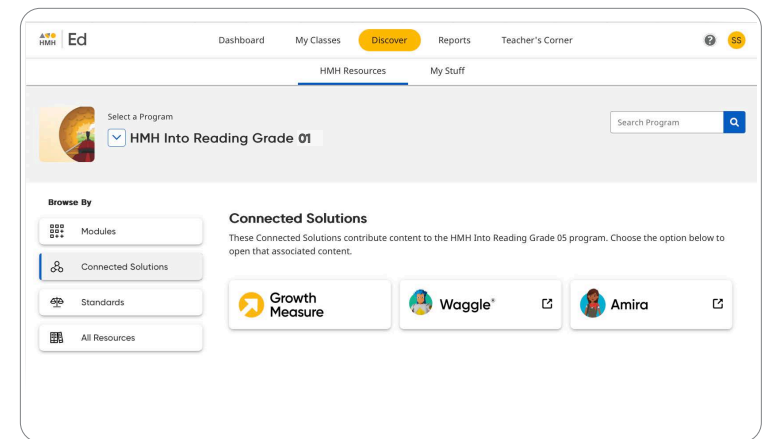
HMH Ed

Dashboard My Classes Discover Reports Teacher's Corner

SS

HMH Resources My Stuff

Select a Program

HMH Into Reading Grade 01

Search Program

Browse By

Modules

Connected Solutions

Standards

All Resources

Connected Solutions

These Connected Solutions contribute content to the HMH Into Reading Grade 05 program. Choose the option below to open that associated content.

Growth Measure

Waggle®

Amira